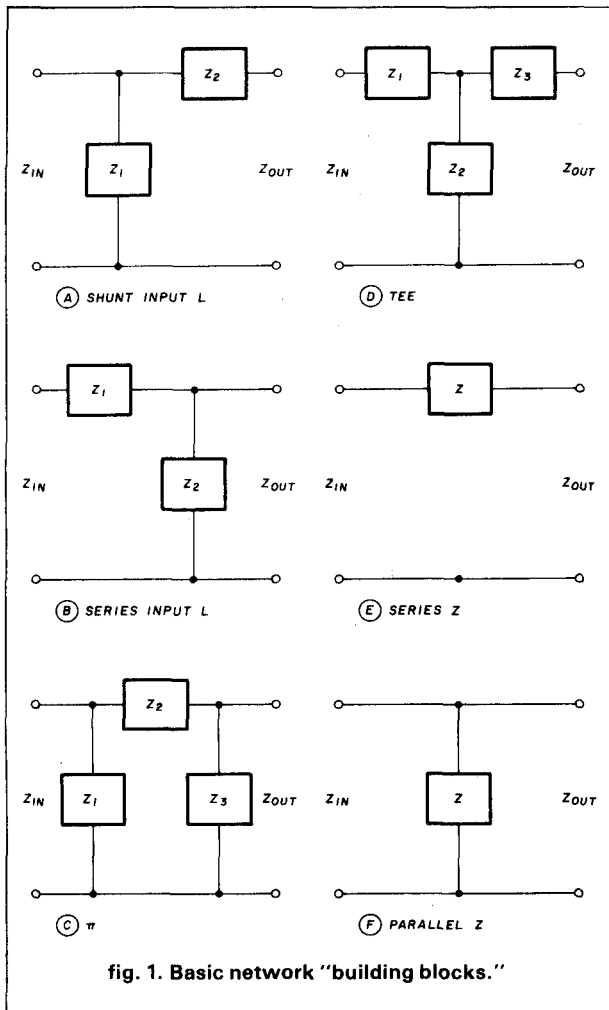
$Z_2$

$Z_{IN}$ $Z_1$ $Z_{OUT}$

(A) SHUNT INPUT L

$Z_1$ $Z_3$

$Z_{IN}$ $Z_2$ $Z_{OUT}$

(D) TEE

$Z_1$

$Z_{IN}$ $Z_2$ $Z_{OUT}$

(B) SERIES INPUT L

$Z$

$Z_{IN}$ $Z_{OUT}$

(E) SERIES Z

$Z_2$

$Z_{IN}$ $Z_1$ $Z_3$ $Z_{OUT}$

(C) $\pi$

$Z_{IN}$ $Z$ $Z_{OUT}$

(F) PARALLEL Z

fig. 1. Basic network "building blocks."